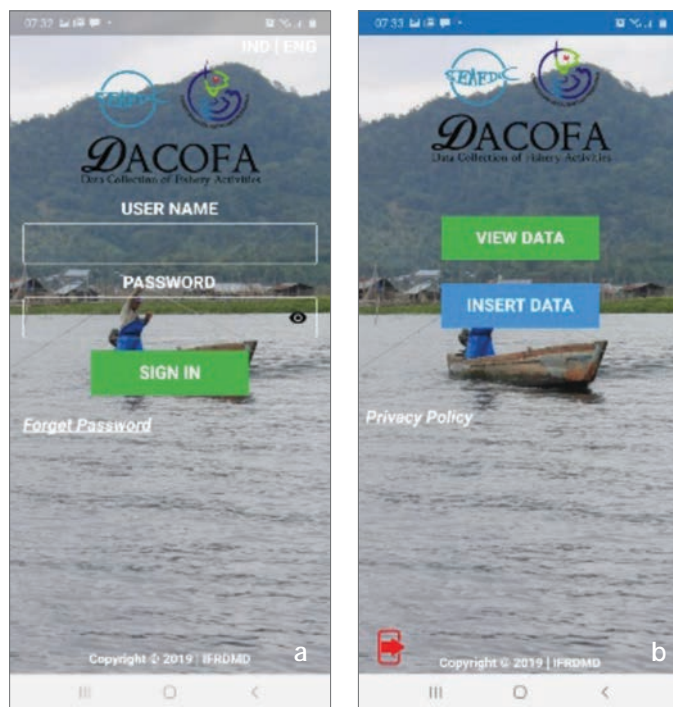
07:32

IND | ENG

SEAFDEC

DACOFA

Data Collection of Fishery Activities

USER NAME

PASSWORD

SIGN IN

Forget Password

Copyright © 2019 | IFRDMD

a

07:33

SEAFDEC

DACOFA

Data Collection of Fishery Activities

VIEW DATA

INSERT DATA

Privacy Policy

Copyright © 2019 | IFRDMD

b